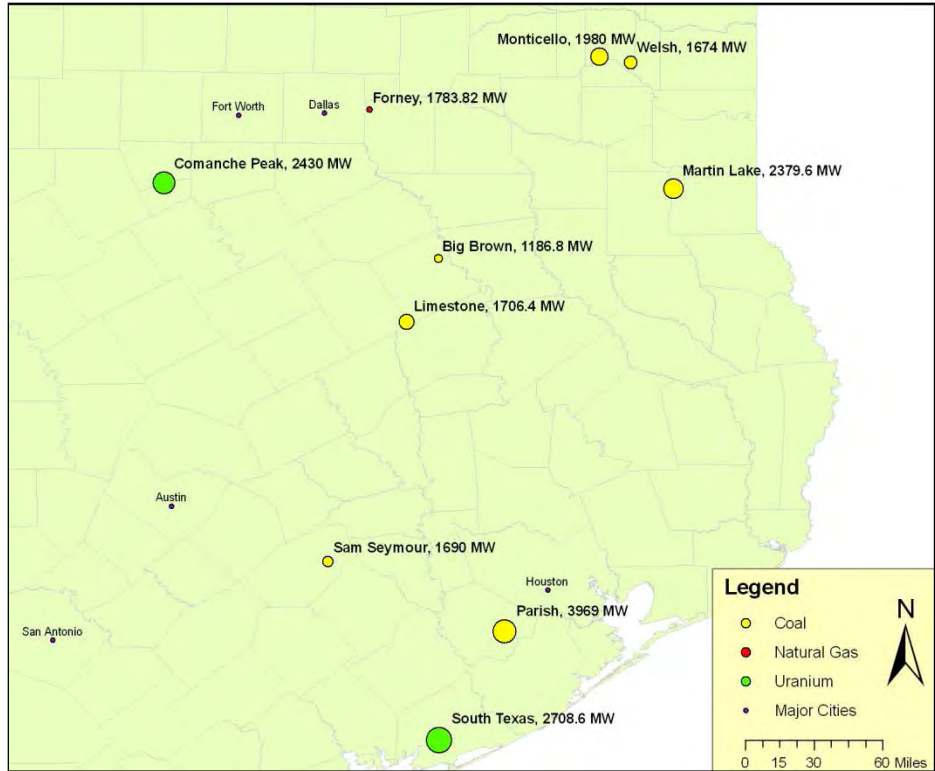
Monticello, 1980 MW
Welsh, 1674 MW
Fort Worth
Dallas
Forney, 1783.82 MW
Comanche Peak, 2430 MW
Martin Lake, 2379.6 MW
Big Brown, 1186.8 MW
Limestone, 1706.4 MW
Austin
Sam Seymour, 1690 MW
Houston
San Antonio
Parish, 3969 MW
South Texas, 2708.6 MW

Legend
Coal
Natural Gas
Uranium
Major Cities
N
0 15 30 60 Miles